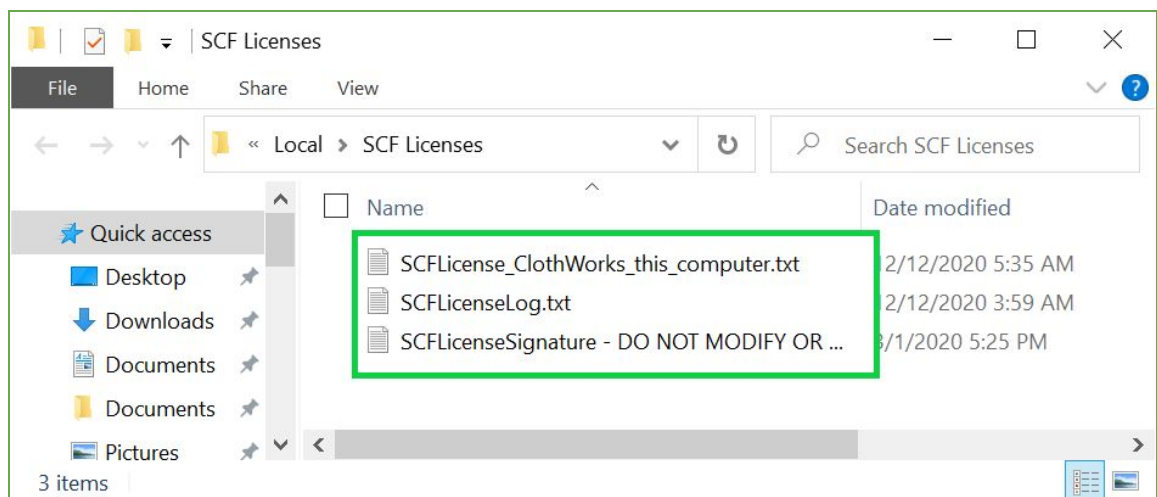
SCF Licenses

File Home Share View

« Local > SCF Licenses

Search SCF Licenses

Quick access
Desktop
Downloads
Documents
Documents
Pictures

Name
Date modified

SCFLicense_ClothWorks_this_computer.txt 2/12/2020 5:35 AM
SCFLicenseLog.txt 2/12/2020 3:59 AM
SCFLicenseSignature - DO NOT MODIFY OR ... /1/2020 5:25 PM

3 items